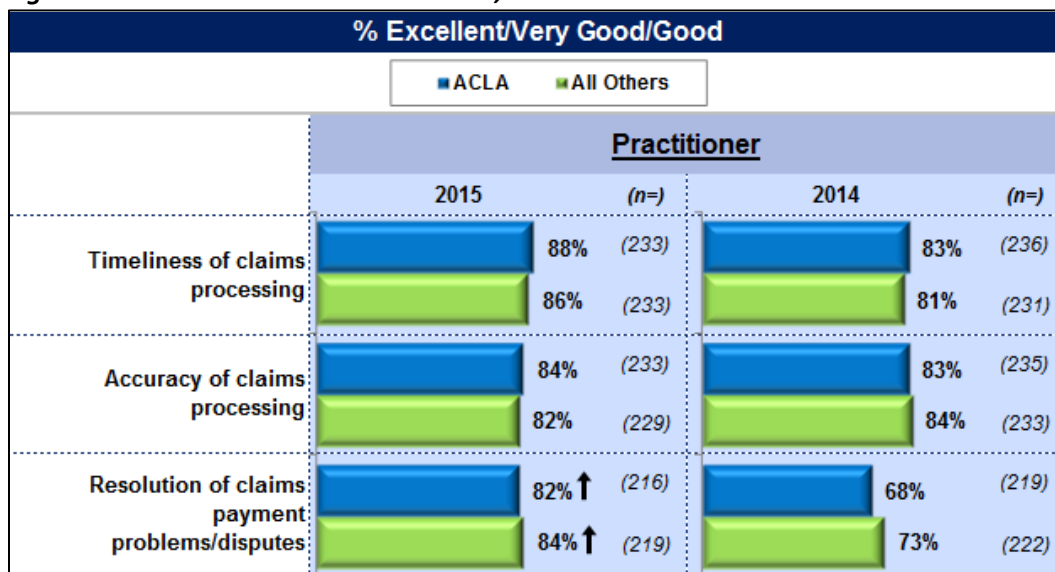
% Excellent/Very Good/Good

ACLA All Others

| | Practitioner | | | |
|---|---|---|---|---|
| | 2015 | (n=) | 2014 | (n=) |
| Timeliness of claims processing | 88% | (233) | 83% | (236) |
| | 86% | (233) | 81% | (231) |
| Accuracy of claims processing | 84% | (233) | 83% | (235) |
| | 82% | (229) | 84% | (233) |
| Resolution of claims payment problems/disputes | 82% ↑ | (216) | 68% | (219) |
| | 84% ↑ | (219) | 73% | (222) |